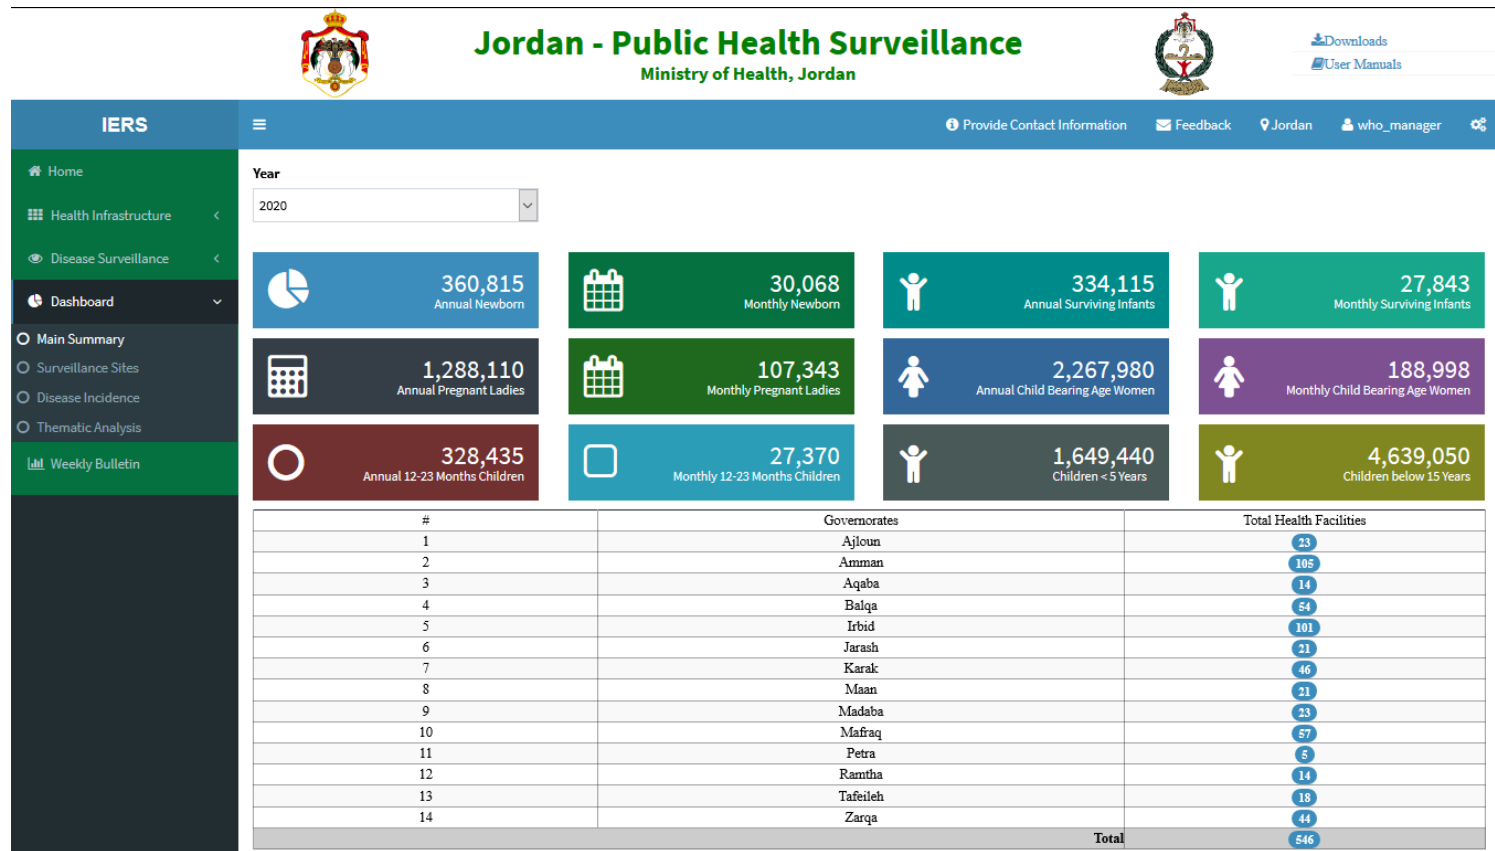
Jordan - Public Health Surveillance
Ministry of Health, Jordan

Downloads
User Manuals

IERS

Provide Contact Information  Feedback  Jordan  who_manager

Home
Health Infrastructure
Disease Surveillance
Dashboard
Main Summary
Surveillance Sites
Disease Incidence
Thematic Analysis
Weekly Bulletin

Year
2020

360,815
Annual Newborn

30,068
Monthly Newborn

334,115
Annual Surviving Infants

27,843
Monthly Surviving Infants

1,288,110
Annual Pregnant Ladies

107,343
Monthly Pregnant Ladies

2,267,980
Annual Child Bearing Age Women

188,998
Monthly Child Bearing Age Women

328,435
Annual 12-23 Months Children

27,370
Monthly 12-23 Months Children

1,649,440
Children < 5 Years

4,639,050
Children below 15 Years

| # | Governorates | Total Health Facilities |
|---|---|---|
| 1 | Ajloun | 23 |
| 2 | Amman | 105 |
| 3 | Aqaba | 14 |
| 4 | Balqa | 54 |
| 5 | Irbid | 101 |
| 6 | Jarash | 21 |
| 7 | Karak | 46 |
| 8 | Maan | 21 |
| 9 | Madaba | 23 |
| 10 | Mafraq | 57 |
| 11 | Petra | 5 |
| 12 | Ramtha | 14 |
| 13 | Tafeileh | 18 |
| 14 | Zarqa | 44 |
| | Total | 546 |